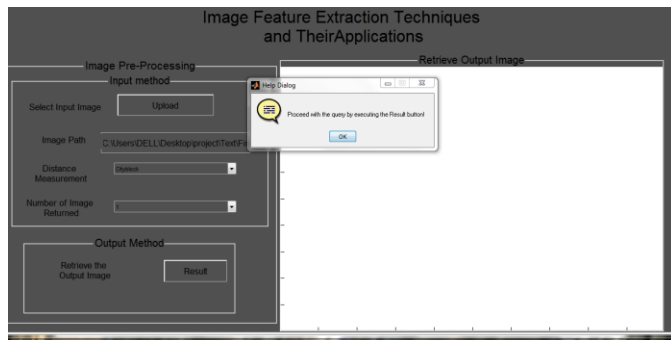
Image Feature Extraction Techniques and TheirApplications

Image Pre-Processing

Input method

Select Input Image

Upload

Image Path

C:\Users\DELL\Desktop\project\TextFi

Distance Measurement

Cityblock

Number of Image Returned

1

Output Method

Retrieve the Output Image

Result

Retrieve Output Image

Help Dialog

Proceed with the query by executing the Result button!

OK